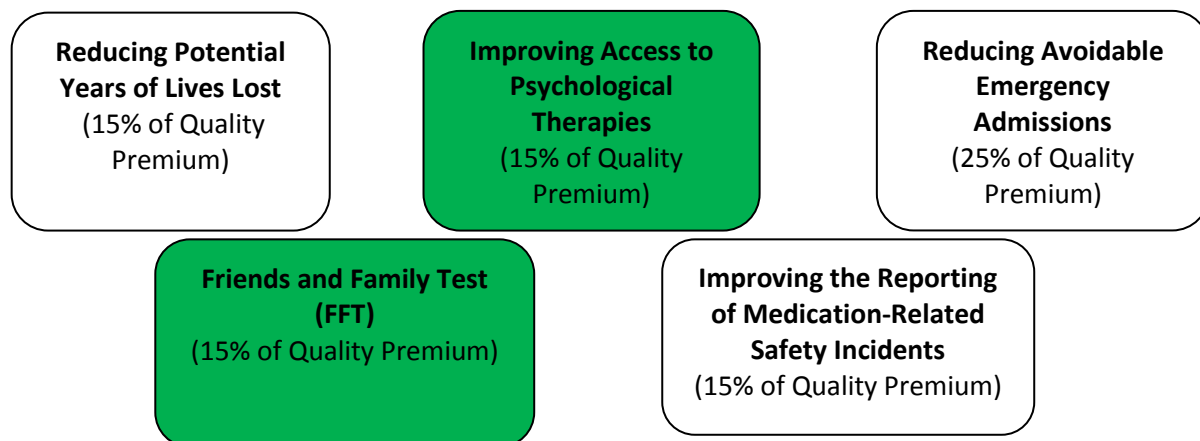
Reducing Potential Years of Lives Lost
(15% of Quality Premium)

Improving Access to Psychological Therapies
(15% of Quality Premium)

Reducing Avoidable Emergency Admissions
(25% of Quality Premium)

Friends and Family Test (FFT)
(15% of Quality Premium)

Improving the Reporting of Medication-Related Safety Incidents
(15% of Quality Premium)